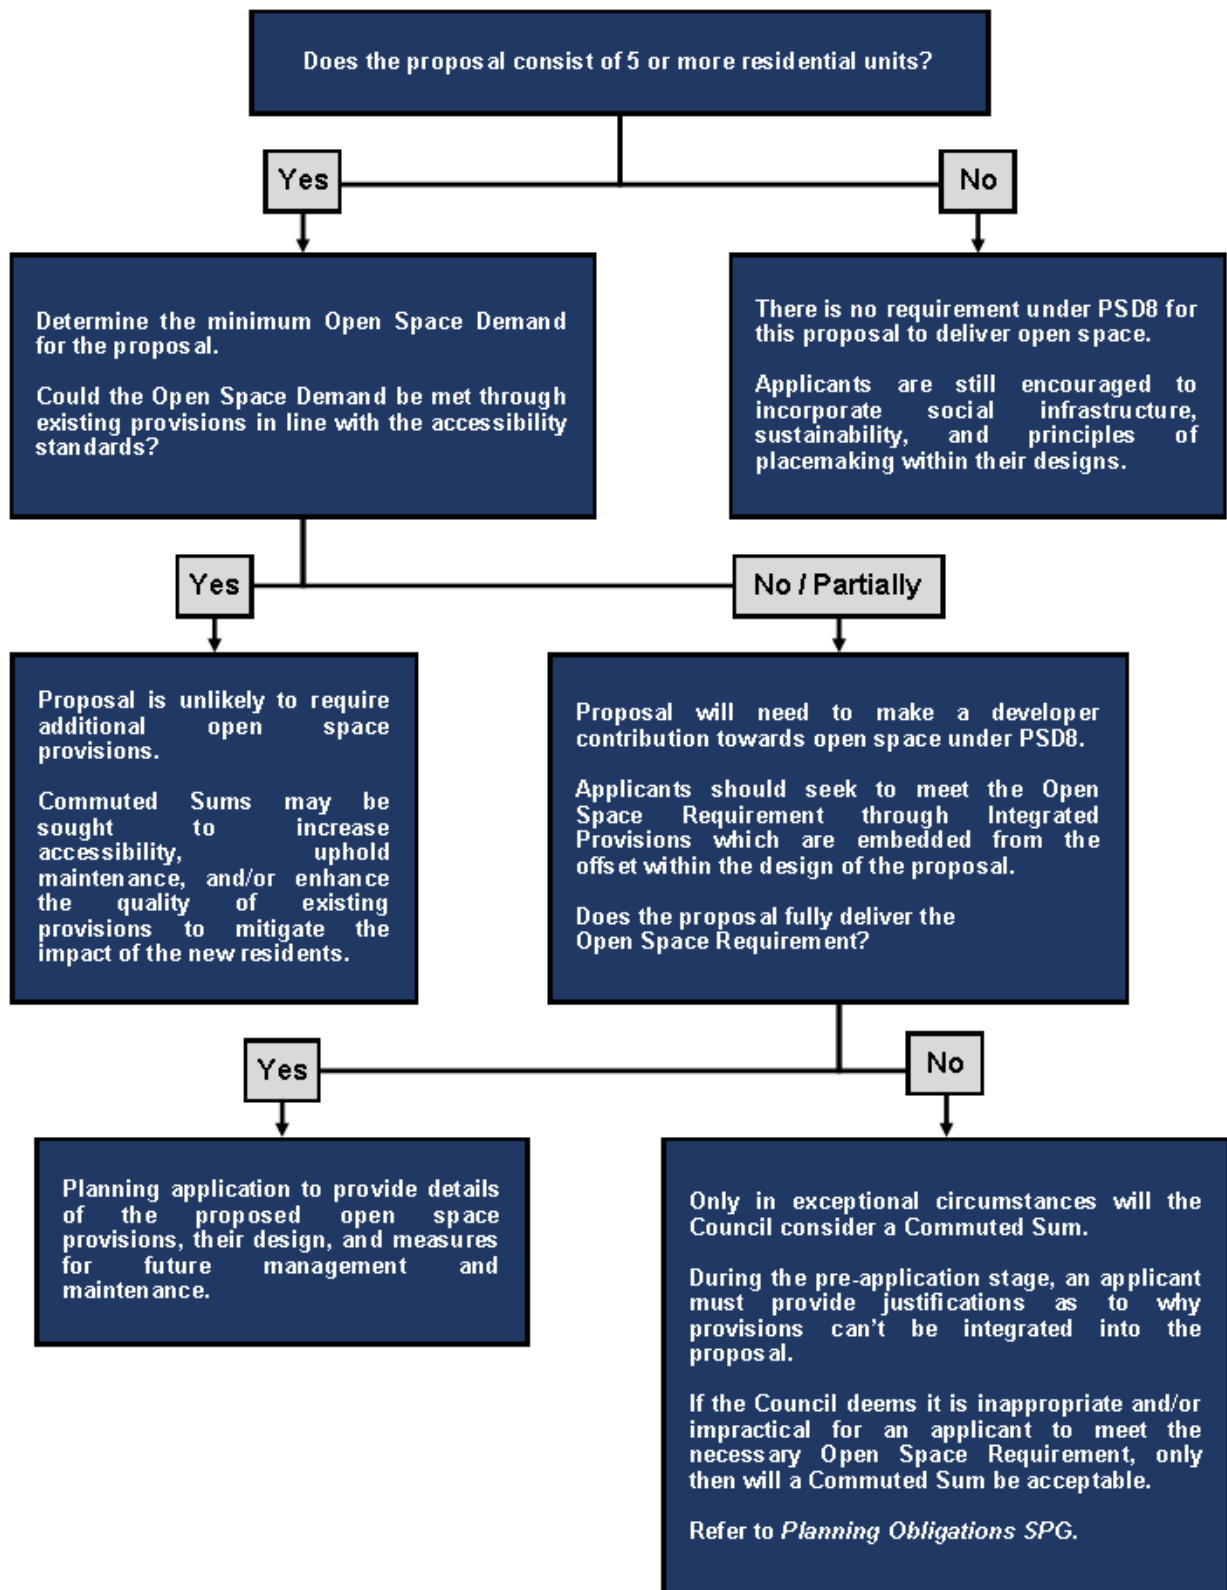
Does the proposal consist of 5 or more residential units?

Yes

No

Determine the minimum Open Space Demand for the proposal.

Could the Open Space Demand be met through existing provisions in line with the accessibility standards?

There is no requirement under PSD8 for this proposal to deliver open space.

Applicants are still encouraged to incorporate social infrastructure, sustainability, and principles of placemaking within their designs.

Yes

No / Partially

Proposal is unlikely to require additional open space provisions.

Commuted Sums may be sought to increase accessibility, uphold maintenance, and/or enhance the quality of existing provisions to mitigate the impact of the new residents.

Proposal will need to make a developer contribution towards open space under PSD8.

Applicants should seek to meet the Open Space Requirement through Integrated Provisions which are embedded from the offset within the design of the proposal.

Does the proposal fully deliver the Open Space Requirement?

Yes

No

Planning application to provide details of the proposed open space provisions, their design, and measures for future management and maintenance.

Only in exceptional circumstances will the Council consider a Commuted Sum.

During the pre-application stage, an applicant must provide justifications as to why provisions can't be integrated into the proposal.

If the Council deems it is inappropriate and/or impractical for an applicant to meet the necessary Open Space Requirement, only then will a Commuted Sum be acceptable.

Refer to Planning Obligations SPG.